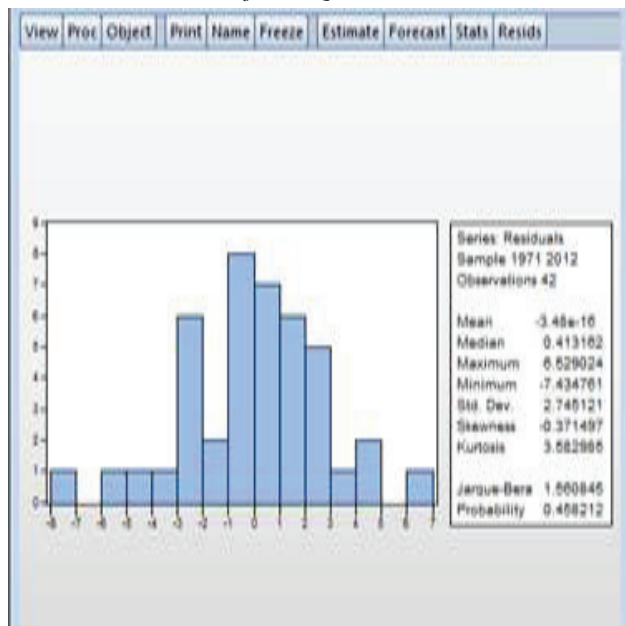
View Proc Object Print Name Freeze Estimate Forecast Stats Resids

9
8
7
6
5
4
3
2
1
0

-8 -7 -6 -5 -4 -3 -2 -1 0 1 2 3 4 5 6 7

Series: Residuals
Sample 1971 2012
Observations 42

| | |
|---|---|
| Mean | -3.48e-16 |
| Median | 0.413162 |
| Maximum | 6.529024 |
| Minimum | -7.434761 |
| Std. Dev. | 2.745121 |
| Skewness | -0.371497 |
| Kurtosis | 3.582985 |
| Jarque-Bera | 1.560845 |
| Probability | 0.458212 |